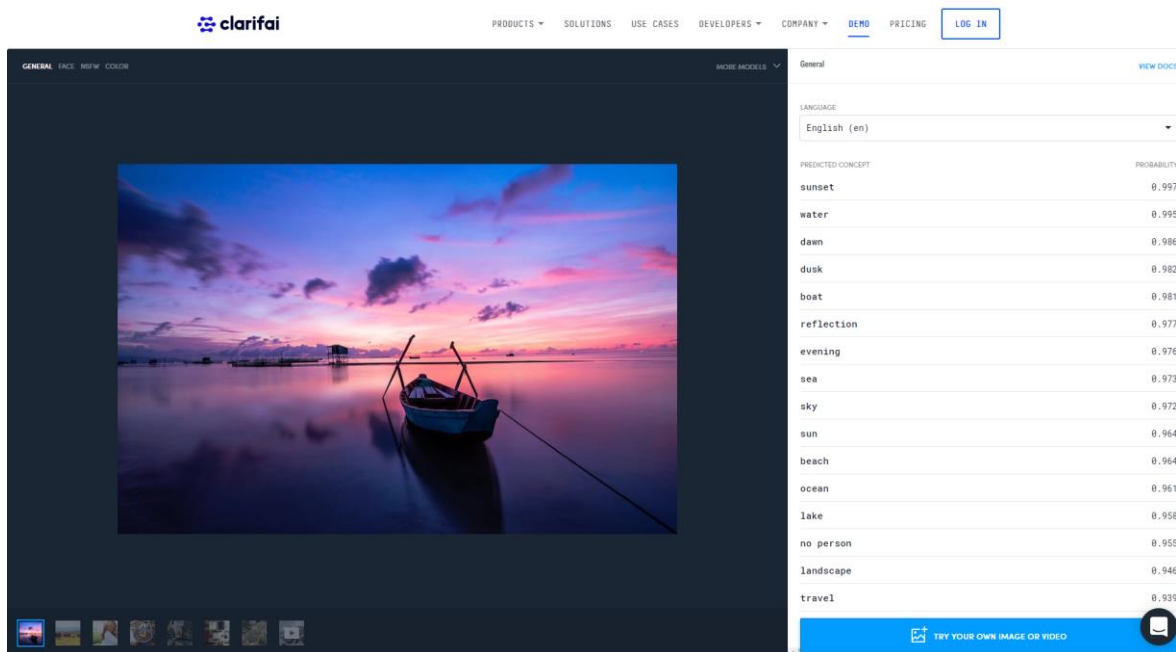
clarifai

PRODUCTS SOLUTIONS USE CASES DEVELOPERS COMPANY DEMO PRICING LOG IN

GENERAL FACE NSFW COLOR

MORE MODELS

General

VIEW DOCS

LANGUAGE

English (en)

| PREDICTED CONCEPT | PROBABILITY |
|---|---|
| sunset | 0.997 |
| water | 0.995 |
| dawn | 0.986 |
| dusk | 0.982 |
| boat | 0.981 |
| reflection | 0.977 |
| evening | 0.976 |
| sea | 0.973 |
| sky | 0.972 |
| sun | 0.964 |
| beach | 0.964 |
| ocean | 0.961 |
| lake | 0.958 |
| no person | 0.955 |
| landscape | 0.946 |
| travel | 0.939 |

TRY YOUR OWN IMAGE OR VIDEO